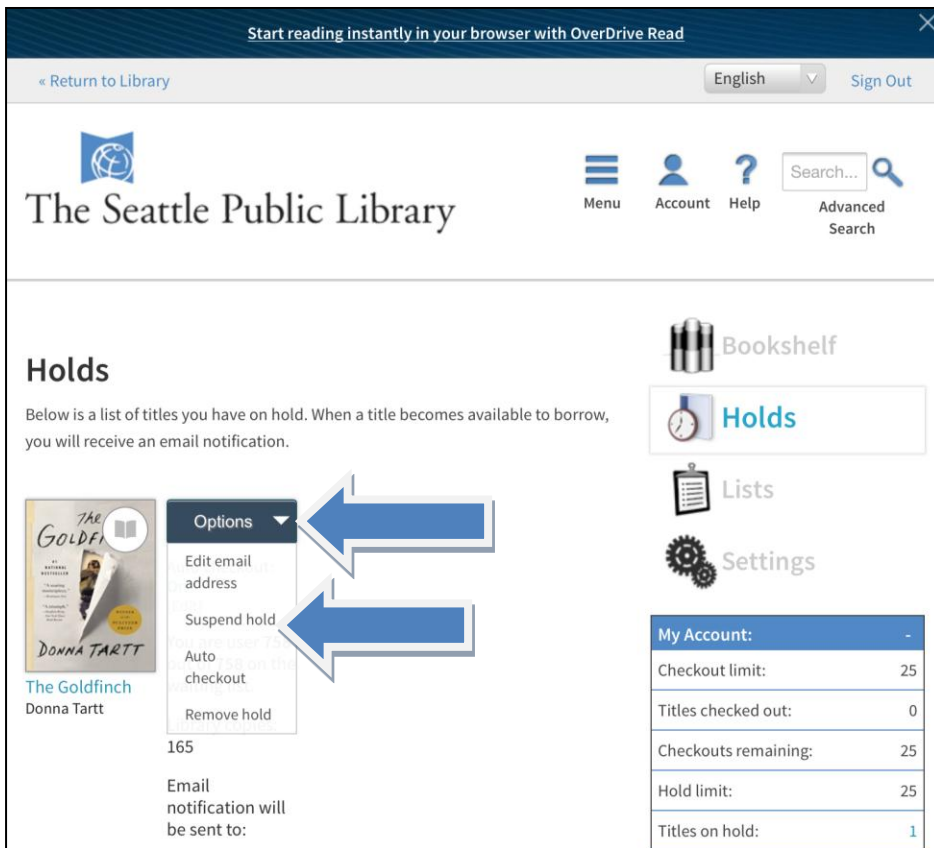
Start reading instantly in your browser with OverDrive Read

« Return to Library

English

Sign Out

The Seattle Public Library

Menu

Account

Help

Search...

Advanced Search

Holds

Below is a list of titles you have on hold. When a title becomes available to borrow, you will receive an email notification.

THE GOLDFINCH

DONNA TARTT

The Goldfinch

Donna Tartt

Options

Edit email address

Suspend hold

Auto checkout

Remove hold

165

Email notification will be sent to:

Bookshelf

Holds

Lists

Settings

| My Account: | - |
|---|---|
| Checkout limit: | 25 |
| Titles checked out: | 0 |
| Checkouts remaining: | 25 |
| Hold limit: | 25 |
| Titles on hold: | 1 |